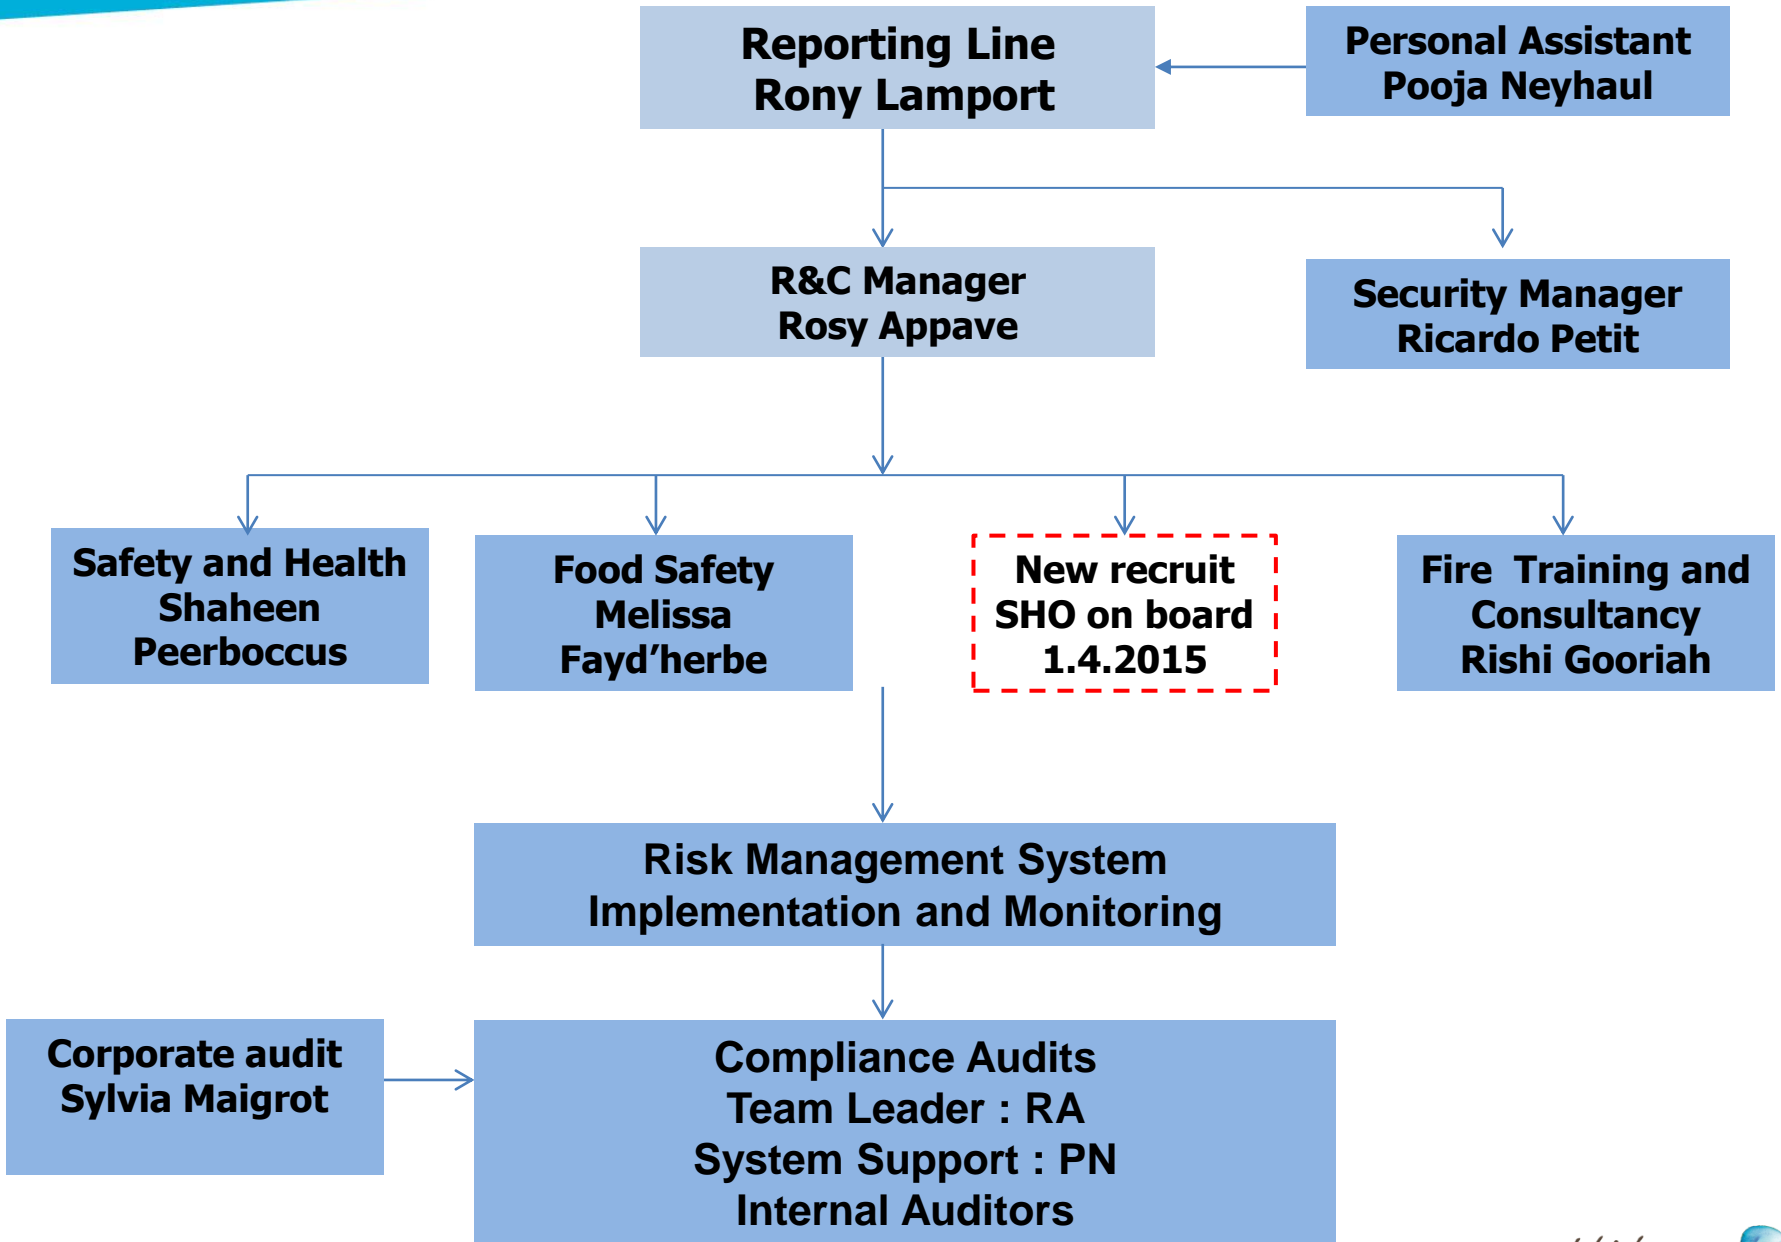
Reporting Line
Rony Lamport

Personal Assistant
Pooja Neyhaul

R&C Manager
Rosy Appave

Security Manager
Ricardo Petit

Safety and Health
Shaheen
Peerboccus

Food Safety
Melissa
Fayd'herbe

New recruit
SHO on board
1.4.2015

Fire Training and
Consultancy
Rishi Gooriah

Risk Management System
Implementation and Monitoring

Corporate audit
Sylvia Maigrot

Compliance Audits
Team Leader : RA
System Support : PN
Internal Auditors